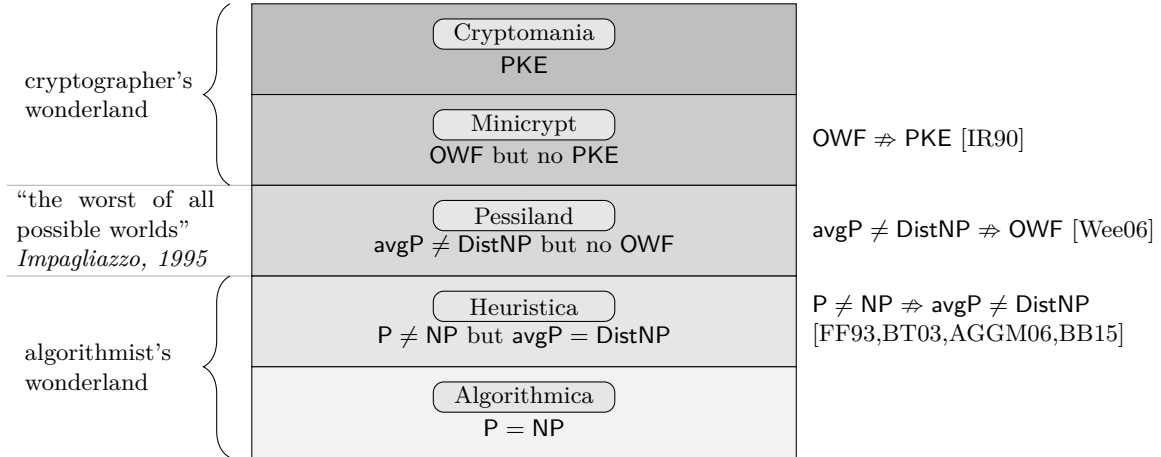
cryptographer's wonderland

Cryptomania
PKE

Minicrypt
OWF but no PKE

OWF $\not\Rightarrow$ PKE [IR90]

"the worst of all possible worlds"
*Impagliazzo, 1995*

Pessiland
avgP $\neq$ DistNP but no OWF

avgP $\neq$ DistNP $\not\Rightarrow$ OWF [Wee06]

algorithmist's wonderland

Heuristica
P $\neq$ NP but avgP $=$ DistNP

P $\neq$ NP $\not\Rightarrow$ avgP $\neq$ DistNP [FF93,BT03,AGGM06,BB15]

Algorithmica
P $=$ NP